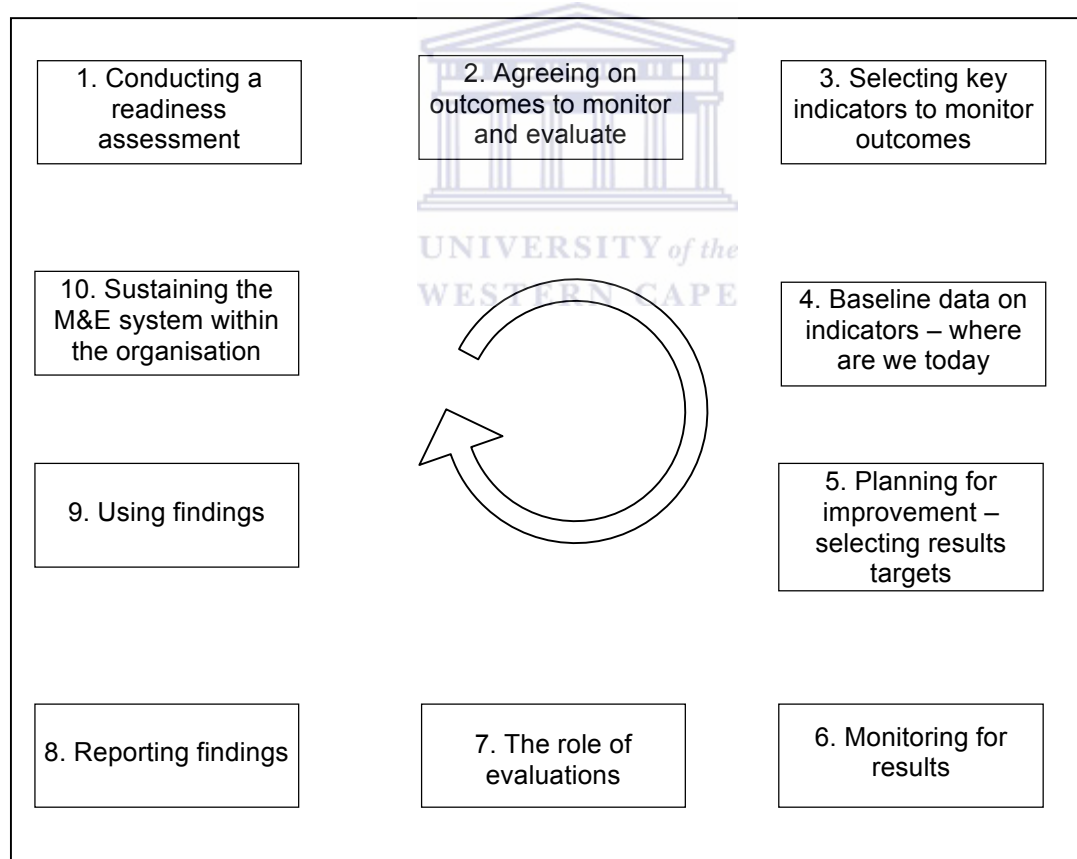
1. Conducting a readiness assessment

2. Agreeing on outcomes to monitor and evaluate

3. Selecting key indicators to monitor outcomes

UNIVERSITY of the WESTERN CAPE

10. Sustaining the M&E system within the organisation

4. Baseline data on indicators – where are we today

9. Using findings

5. Planning for improvement – selecting results targets

8. Reporting findings

7. The role of evaluations

6. Monitoring for results